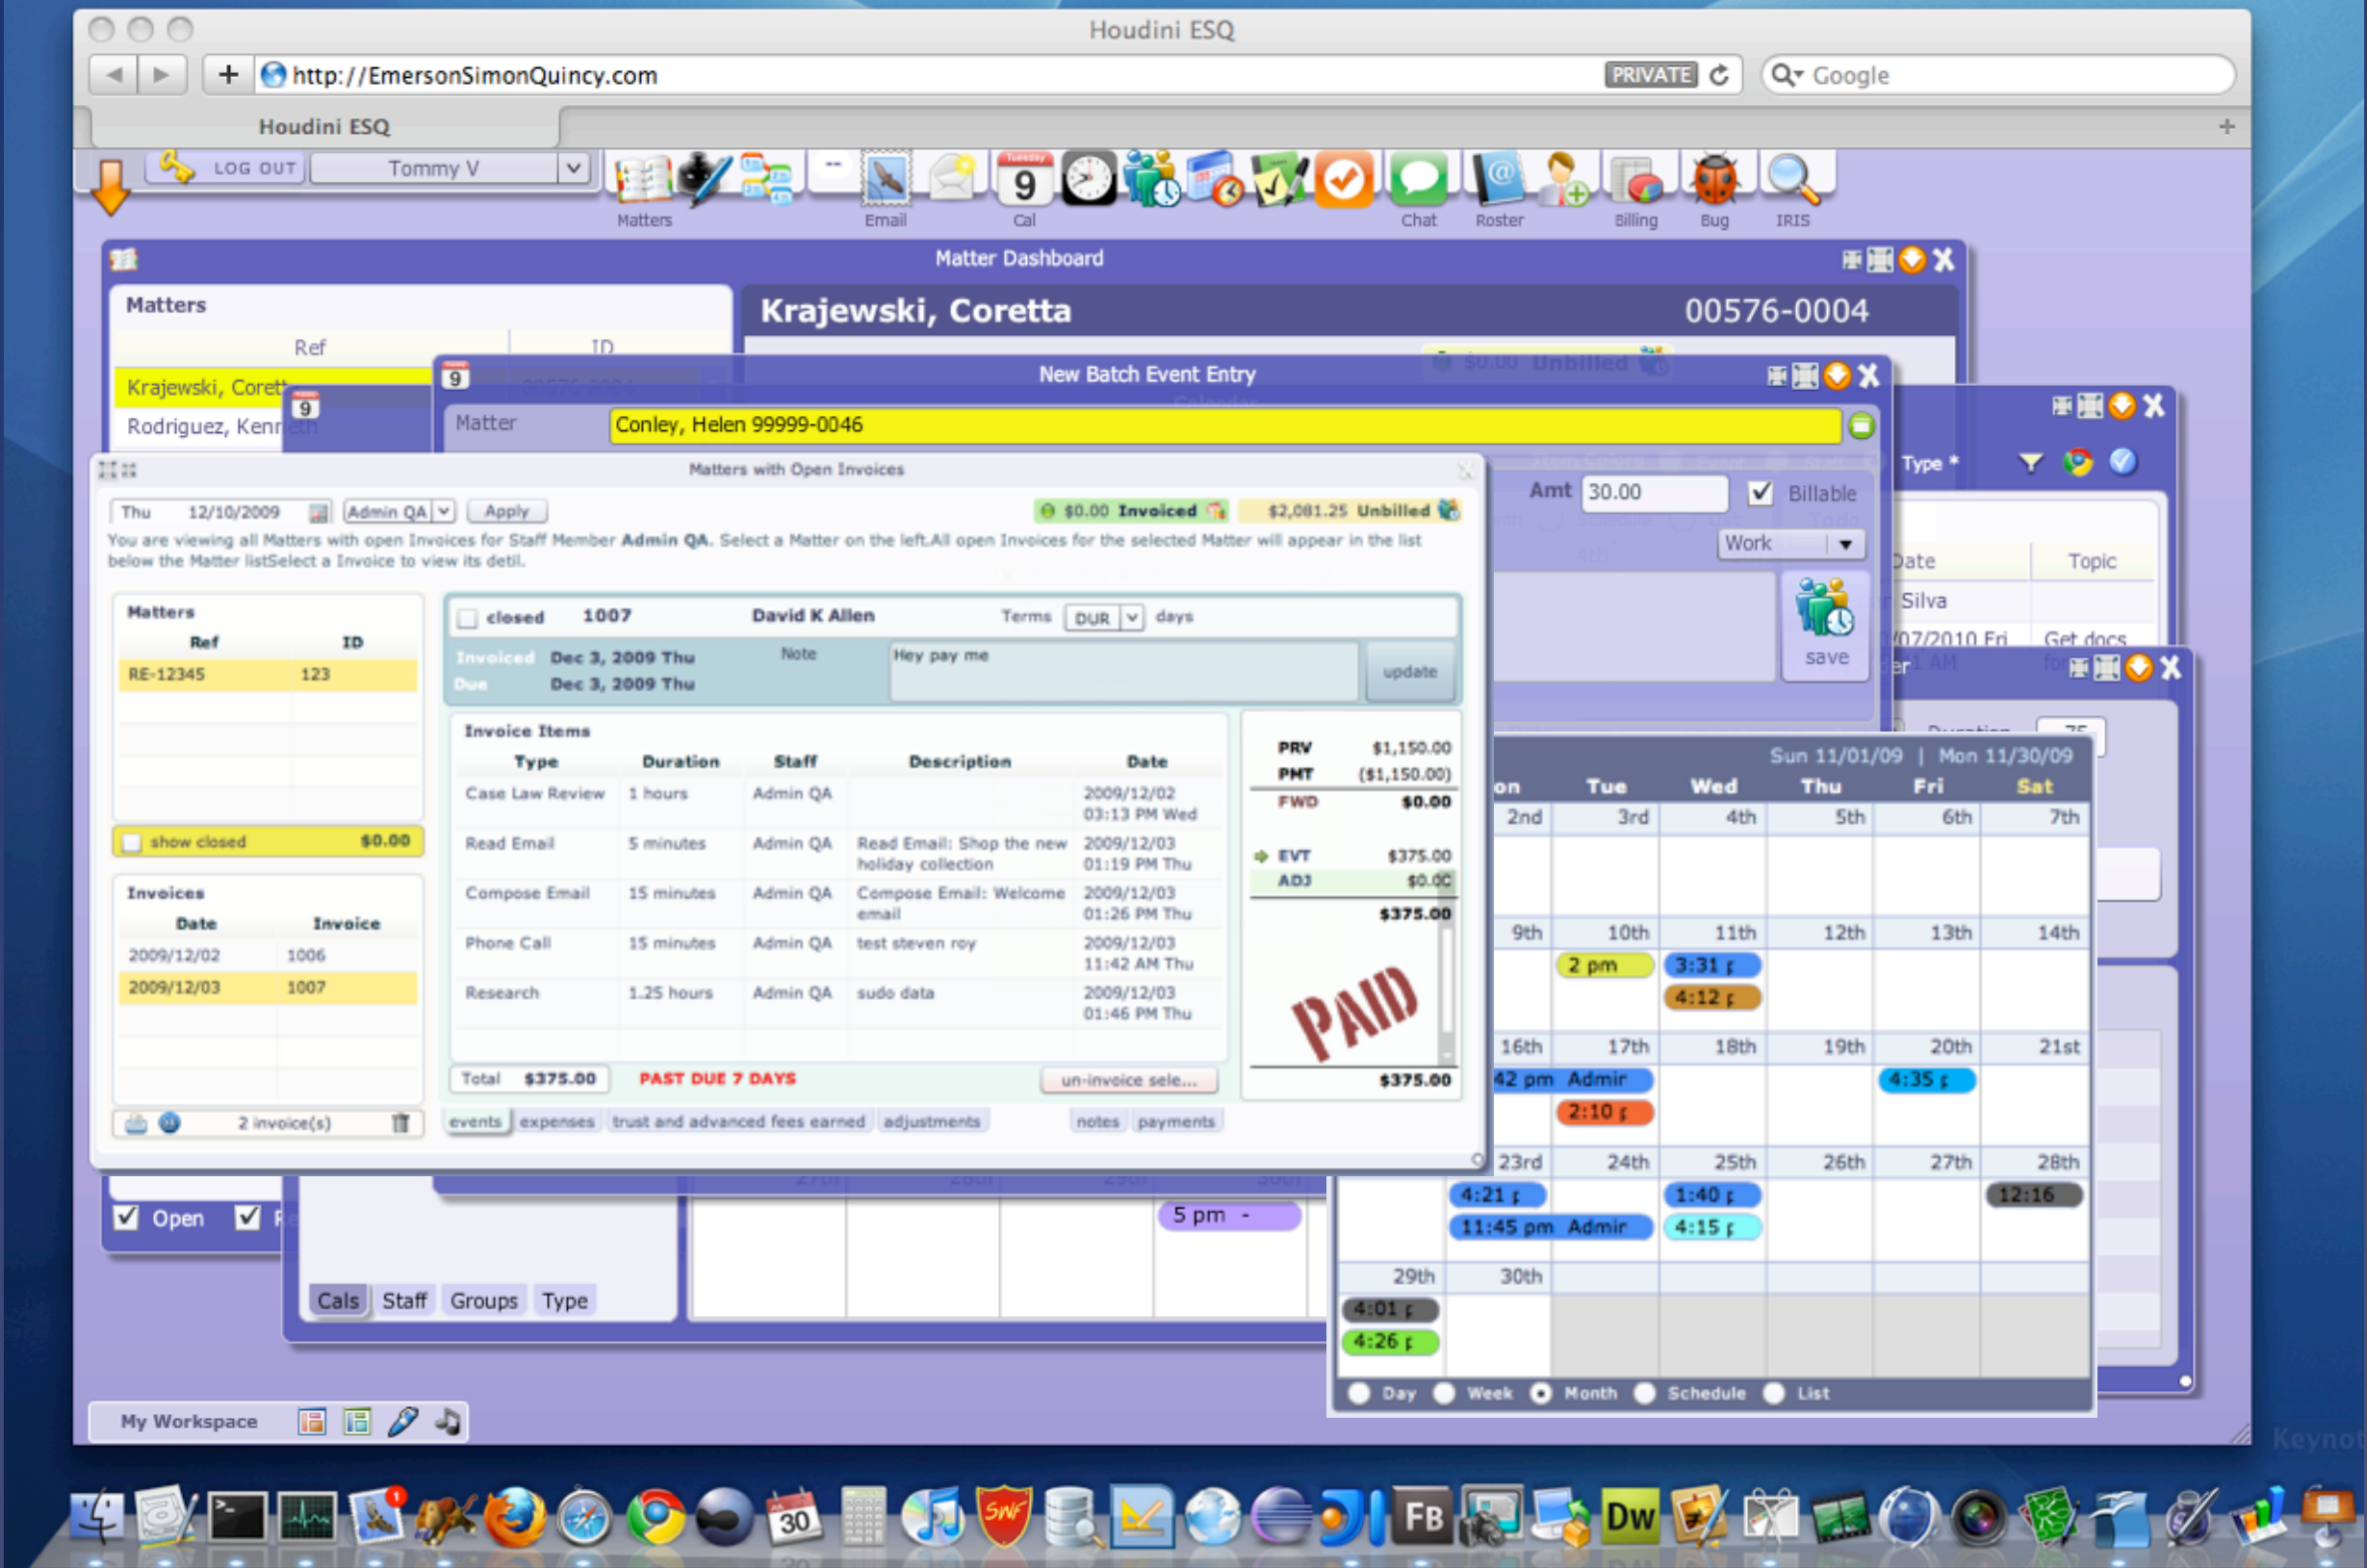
Houdini ESQ

http://EmersonSimonQuincy.com PRIVATE

Google

Houdini ESQ

LOG OUT Tommy V

Matters Email Cal Chat Roster Billing Bug IRIS

Matter Dashboard

Matters

Ref ID

Krajewski, Corett

Rodriguez, Kenneth

Krajewski, Coretta 00576-0004

New Batch Event Entry

Matter Conley, Helen 99999-0046

Amt 30.00 Billable

Work

save

Type *

Date Topic

Silva

/07/2010 Fri Get docs

Matters with Open Invoices

Thu 12/10/2009 Admin QA Apply

$0.00 Invoiced $2,081.25 Unbilled

You are viewing all Matters with open Invoices for Staff Member Admin QA. Select a Matter on the left.All open Invoices for the selected Matter will appear in the list below the Matter listSelect a Invoice to view its detil.

Matters

| Ref | ID |
|---|---|
| RE-12345 | 123 |

show closed $0.00

Invoices

| Date | Invoice |
|---|---|
| 2009/12/02 | 1006 |
| 2009/12/03 | 1007 |

2 invoice(s)

closed 1007 David K Allen Terms DUR days

Invoiced Dec 3, 2009 Thu Note Hey pay me

Due Dec 3, 2009 Thu update

Invoice Items

| Type | Duration | Staff | Description | Date |
|---|---|---|---|---|
| Case Law Review | 1 hours | Admin QA | | 2009/12/02 03:13 PM Wed |
| Read Email | 5 minutes | Admin QA | Read Email: Shop the new holiday collection | 2009/12/03 01:19 PM Thu |
| Compose Email | 15 minutes | Admin QA | Compose Email: Welcome email | 2009/12/03 01:26 PM Thu |
| Phone Call | 15 minutes | Admin QA | test steven roy | 2009/12/03 11:42 AM Thu |
| Research | 1.25 hours | Admin QA | sudo data | 2009/12/03 01:46 PM Thu |

Total $375.00 PAST DUE 7 DAYS un-invoice sele...

| PRV | $1,150.00 |
|---|---|
| PMT | ($1,150.00) |
| FWD | $0.00 |
| EVT | $375.00 |
| ADJ | $0.00 |
| | $375.00 |

PAID

$375.00

events expenses trust and advanced fees earned adjustments notes payments

Sun 11/01/09 | Mon 11/30/09

on Tue Wed Thu Fri Sat

2nd 3rd 4th 5th 6th 7th

9th 10th 11th 12th 13th 14th

2 pm 3:31 4:12

16th 17th 18th 19th 20th 21st

42 pm Admin 2:10 4:35

23rd 24th 25th 26th 27th 28th

4:21 1:40 12:16 11:45 pm Admin 4:15

29th 30th

4:01 4:26

Day Week Month Schedule List

Open

5 pm -

Cals Staff Groups Type

My Workspace